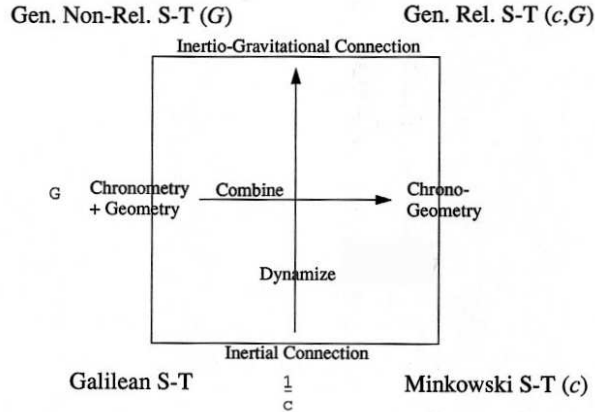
Gen. Non-Rel. S-T ($G$)

Gen. Rel. S-T ($c$,$G$)

Inertio-Gravitational Connection

G

Chronometry + Geometry

Combine

Chrono-Geometry

Dynamize

Inertial Connection

Galilean S-T

$\frac{1}{c}$

Minkowski S-T ($c$)